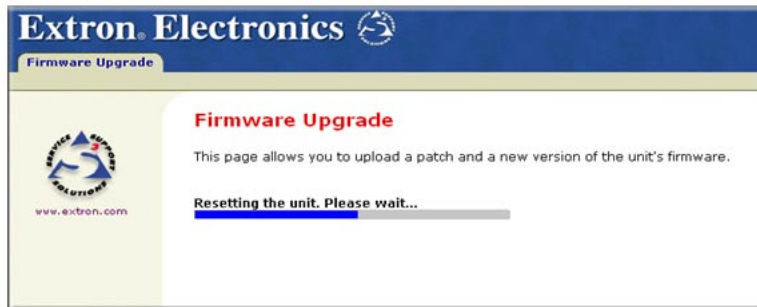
Extron. Electronics

Firmware Upgrade

SERVICE SUPPORT SOLUTIONS

www.extron.com

Firmware Upgrade

This page allows you to upload a patch and a new version of the unit's firmware.

Resetting the unit. Please wait...